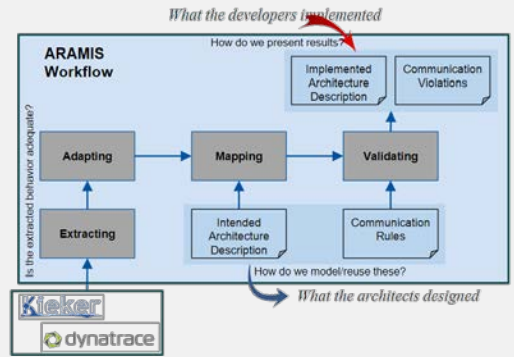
What the developers implemented

ARAMIS Workflow

How do we present results?

Implemented Architecture Description

Communication Violations

Is the extracted behavior adequate?

Adapting

Mapping

Validating

Extracting

Intended Architecture Description

Communication Rules

How do we model/reuse these?

What the architects designed

Kieker

dynatrace